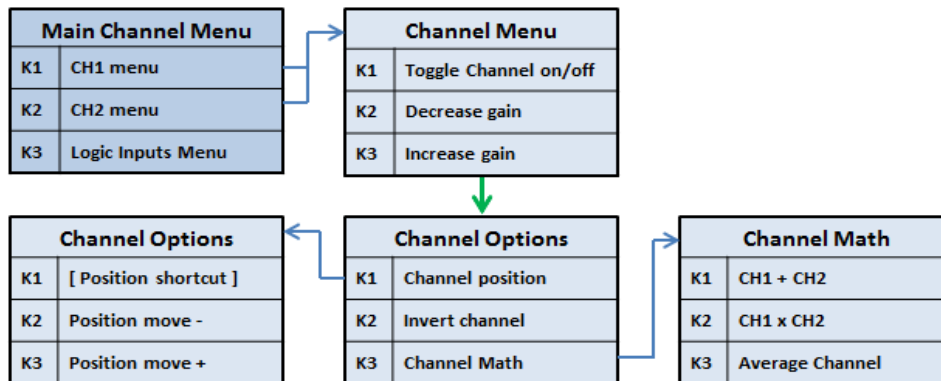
| Main Channel Menu | |
|---|---|
| K1 | CH1 menu |
| K2 | CH2 menu |
| K3 | Logic Inputs Menu |

| Channel Menu | |
|---|---|
| K1 | Toggle Channel on/off |
| K2 | Decrease gain |
| K3 | Increase gain |

| Channel Options | |
|---|---|
| K1 | [ Position shortcut ] |
| K2 | Position move - |
| K3 | Position move + |

| Channel Options | |
|---|---|
| K1 | Channel position |
| K2 | Invert channel |
| K3 | Channel Math |

| Channel Math | |
|---|---|
| K1 | CH1 + CH2 |
| K2 | CH1 x CH2 |
| K3 | Average Channel |